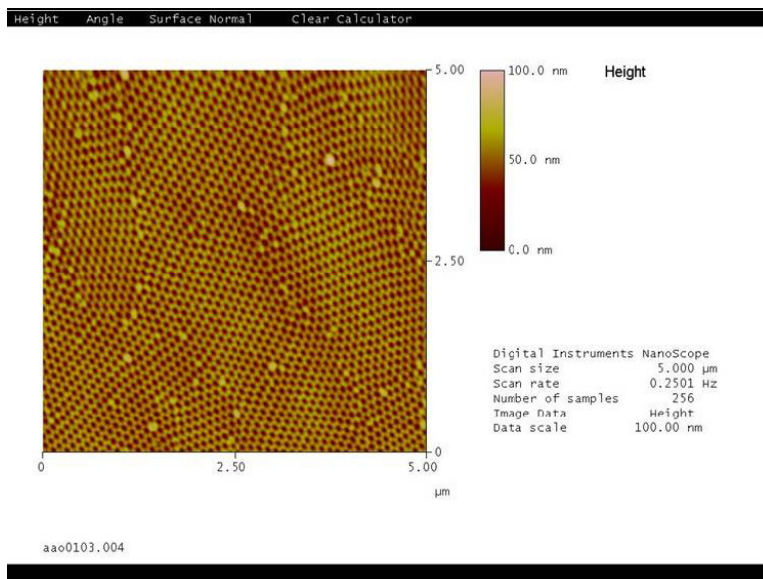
Height Angle Surface Normal Clear Calculator

5.00

2.50

0

0 2.50 5.00

μm

100.0 nm

50.0 nm

0.0 nm

Height

Digital Instruments NanoScope
Scan size 5.000 μm
Scan rate 0.2501 Hz
Number of samples 256
Image Data Height
Data scale 100.00 nm

aa00103.004